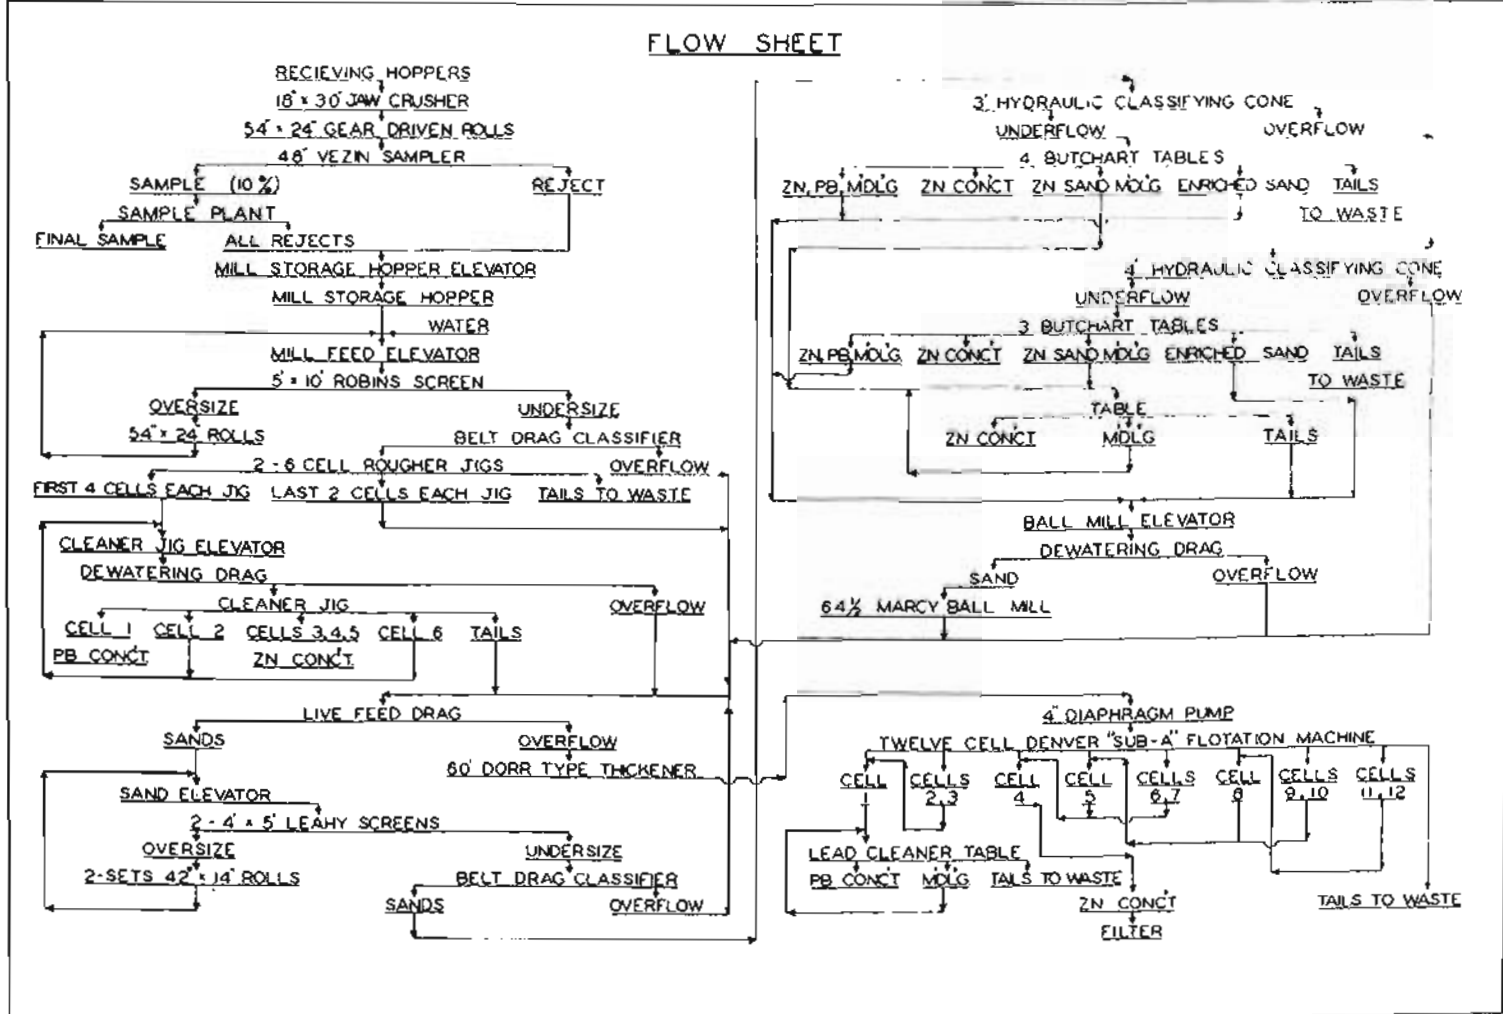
FLOW SHEET

RECIEVING HOPPERS
18" x 30" JAW CRUSHER
54" x 24" GEAR DRIVEN ROLLS
48" VEZIN SAMPLER
SAMPLE (10%)
REJECT
SAMPLE PLANT
FINAL SAMPLE
ALL REJECTS
MILL STORAGE HOPPER ELEVATOR
MILL STORAGE HOPPER
WATER
MILL FEED ELEVATOR
5' x 10' ROBINS SCREEN
OVERSIZE
UNDERSIZE
54" x 24" ROLLS
BELT DRAG CLASSIFIER
2 - 6 CELL ROUGHER JIGS
OVERFLOW
FIRST 4 CELLS EACH JIG
LAST 2 CELLS EACH JIG
TAILS TO WASTE
CLEANER JIG ELEVATOR
DEWATERING DRAG
CLEANER JIG
OVERFLOW
CELL 1
CELL 2
CELLS 3,4,5
CELL 6
TAILS
PB CONC'T
ZN CONC'T
LIVE FEED DRAG
SANDS
OVERFLOW
60' DORR TYPE THICKENER
SAND ELEVATOR
2 - 4' x 5' LEAHY SCREENS
OVERSIZE
UNDERSIZE
2-SETS 42" x 14" ROLLS
BELT DRAG CLASSIFIER
SANDS
OVERFLOW

3' HYDRAULIC CLASSIFYING CONE
UNDERFLOW
OVERFLOW
4 BUTCHART TABLES
ZN, PB, MDLG
ZN CONC'T
ZN SAND MDLG
ENRICHED SAND
TAILS
TO WASTE
4' HYDRAULIC CLASSIFYING CONE
UNDERFLOW
OVERFLOW
3 BUTCHART TABLES
ZN, PB, MDLG
ZN CONC'T
ZN SAND MDLG
ENRICHED SAND
TAILS
TO WASTE
TABLE
ZN CONC'T
MDLG
TAILS
BALL MILL ELEVATOR
DEWATERING DRAG
SAND
OVERFLOW
64½ MARCY BALL MILL

4" DIAPHRAGM PUMP
TWELVE CELL DENVER "SUB-A" FLOTATION MACHINE
CELL 1
CELLS 2,3
CELL 4
CELL 5
CELLS 6,7
CELL 8
CELLS 9,10
CELLS 11,12
LEAD CLEANER TABLE
PB CONC'T
MDLG
TAILS TO WASTE
ZN CONC'T
FILTER
TAILS TO WASTE